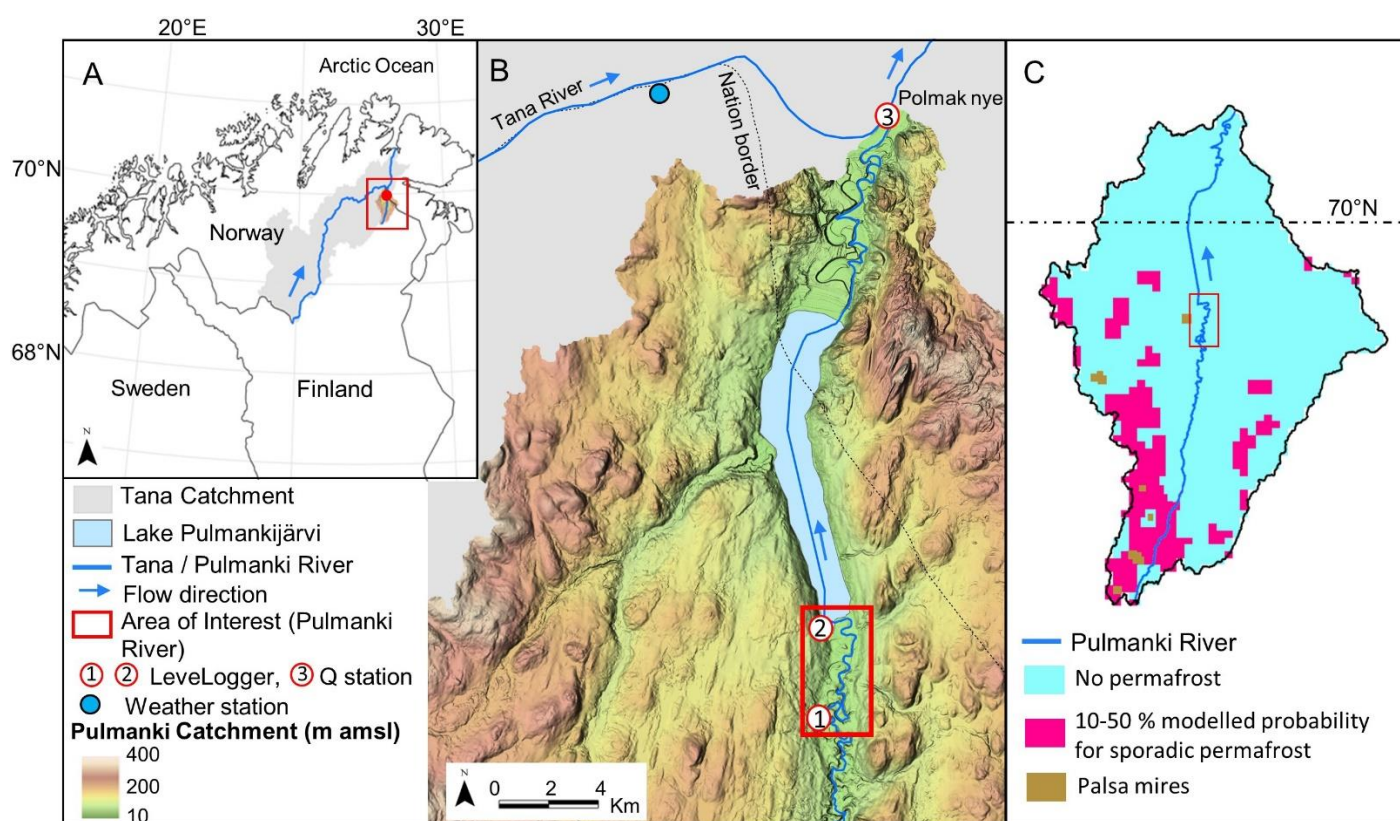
20°E
30°E
A
Arctic Ocean
70°N
Norway
68°N
Sweden
Finland
N

B
Tana River
Nation border
③ Polmak nye
②
①
N
0 2 4 Km

C
70°N

Tana Catchment
Lake Pulmankijärvi
Tana / Pulmanki River
Flow direction
Area of Interest (Pulmanki River)
① ② LeveLogger, ③ Q station
Weather station
Pulmanki Catchment (m amsl)
400
200
10

Pulmanki River
No permafrost
10-50 % modelled probability for sporadic permafrost
Palsa mires